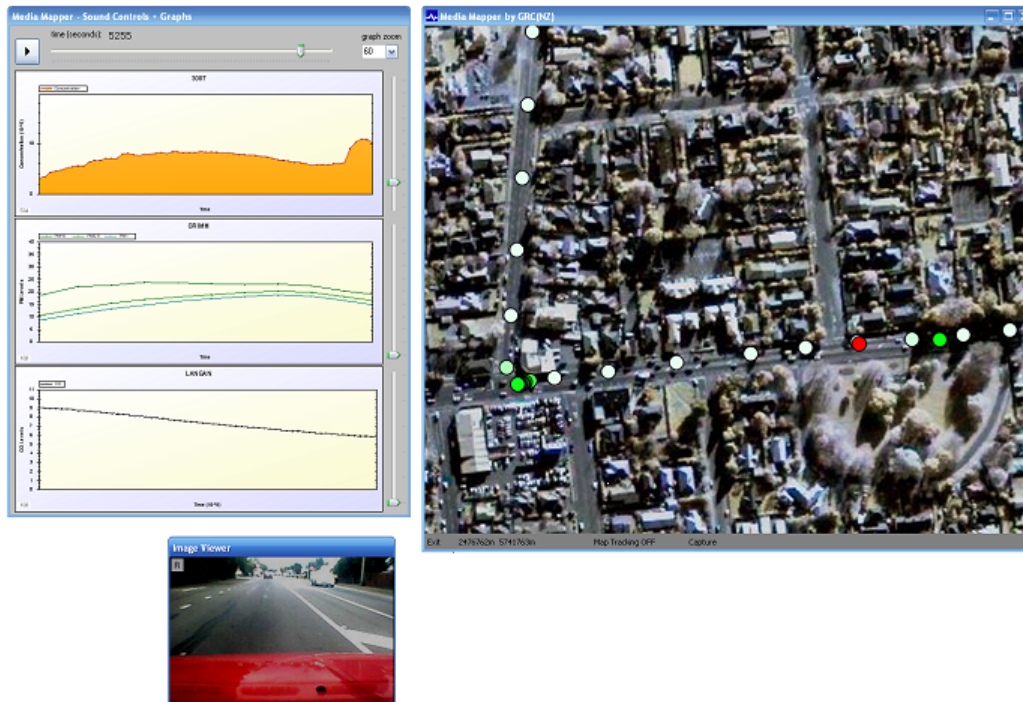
Media Mapper - Sound Controls + Graphs

time (seconds): 5255

graph zoom

60

3087

Concentration

Time

DRMM

Time

LANGAN

CO Levels

Time (NZST)

Media Mapper by GRC(NZ)

Exit 2476762m 5741763m Map Tracking OFF Capture

Image Viewer

R